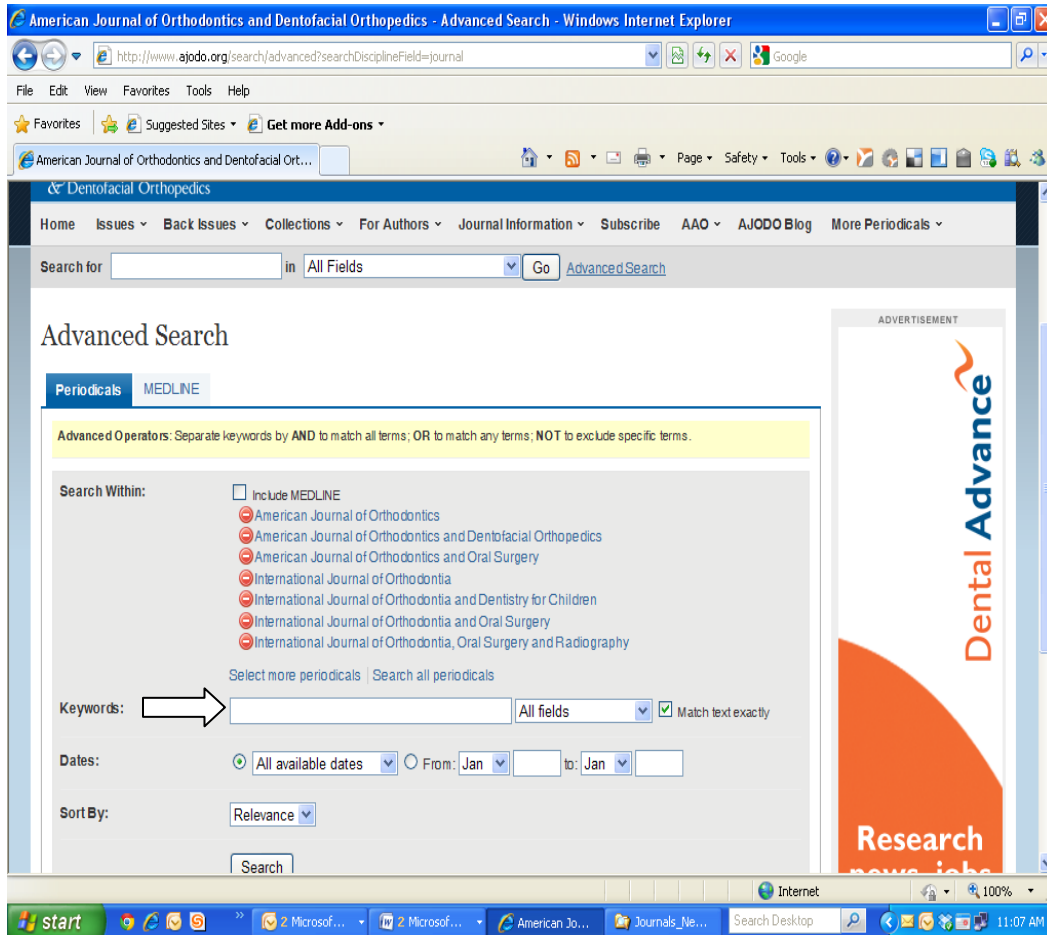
American Journal of Orthodontics and Dentofacial Orthopedics - Advanced Search - Windows Internet Explorer

http://www.ajodo.org/search/advanced?searchDisciplineField=journal

Google

File Edit View Favorites Tools Help

Favorites Suggested Sites Get more Add-ons

American Journal of Orthodontics and Dentofacial Ort...

Page Safety Tools

& Dentofacial Orthopedics

Home Issues Back Issues Collections For Authors Journal Information Subscribe AAO AJODO Blog More Periodicals

Search for in All Fields Go Advanced Search

Advanced Search

Periodicals MEDLINE

Advanced Operators: Separate keywords by AND to match all terms; OR to match any terms; NOT to exclude specific terms.

Search Within:

Include MEDLINE
American Journal of Orthodontics
American Journal of Orthodontics and Dentofacial Orthopedics
American Journal of Orthodontics and Oral Surgery
International Journal of Orthodontia
International Journal of Orthodontia and Dentistry for Children
International Journal of Orthodontia and Oral Surgery
International Journal of Orthodontia, Oral Surgery and Radiography

Select more periodicals | Search all periodicals

Keywords: All fields Match text exactly

Dates: All available dates From: Jan to: Jan

Sort By: Relevance

Search

ADVERTISEMENT

Dental Advance

Research news, jobs

Internet 100%

start 2 Microsof... 2 Microsof... American Jo... Journals_Ne... Search Desktop 11:07 AM